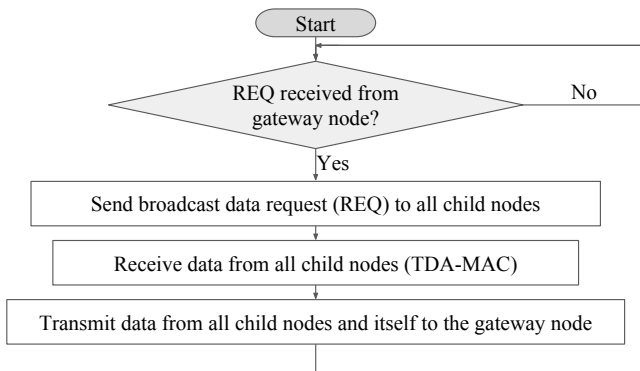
Start

REQ received from gateway node?

No

Yes

Send broadcast data request (REQ) to all child nodes

Receive data from all child nodes (TDA-MAC)

Transmit data from all child nodes and itself to the gateway node